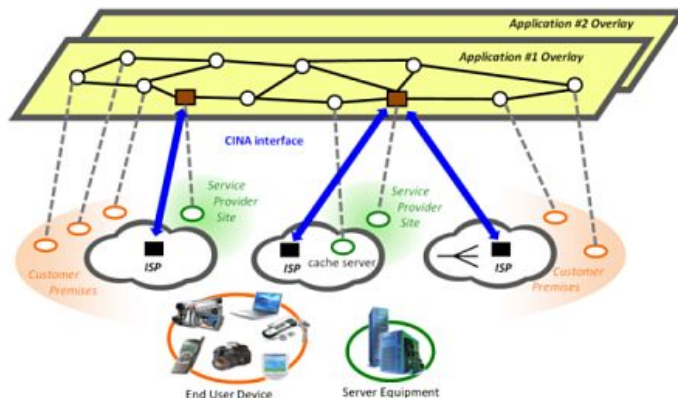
Application #2 Overlay

Application #1 Overlay

CINA interface

Service Provider Site

Service Provider Site

Customer Premises

ISP

ISP

cache server

ISP

Customer Premises

End User Device

Server Equipment